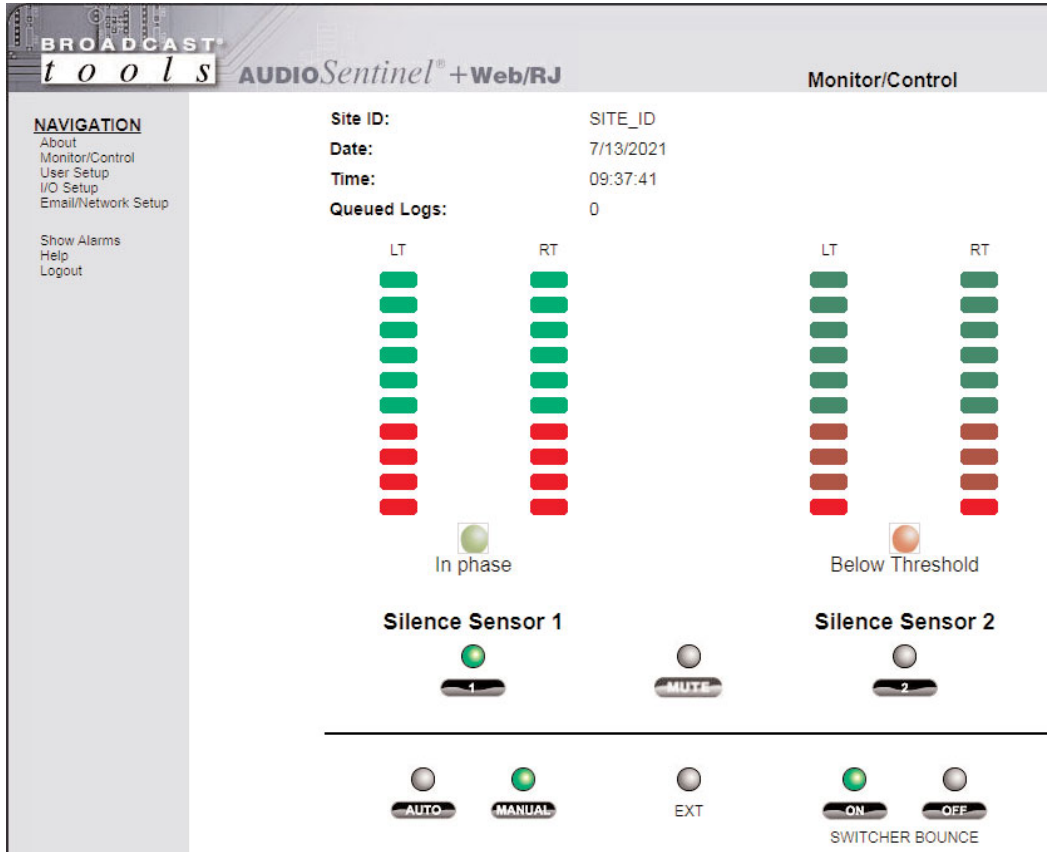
BROADCAST
tools AUDIOSentinel®+Web/RJ

Monitor/Control

NAVIGATION
About
Monitor/Control
User Setup
I/O Setup
Email/Network Setup

Show Alarms
Help
Logout

| | |
|---|---|
| Site ID: | SITE_ID |
| Date: | 7/13/2021 |
| Time: | 09:37:41 |
| Queued Logs: | 0 |

LT RT

LT RT

In phase

Below Threshold

Silence Sensor 1

Silence Sensor 2

1

MUTE

2

AUTO

MANUAL

EXT

ON

OFF

SWITCHER BOUNCE